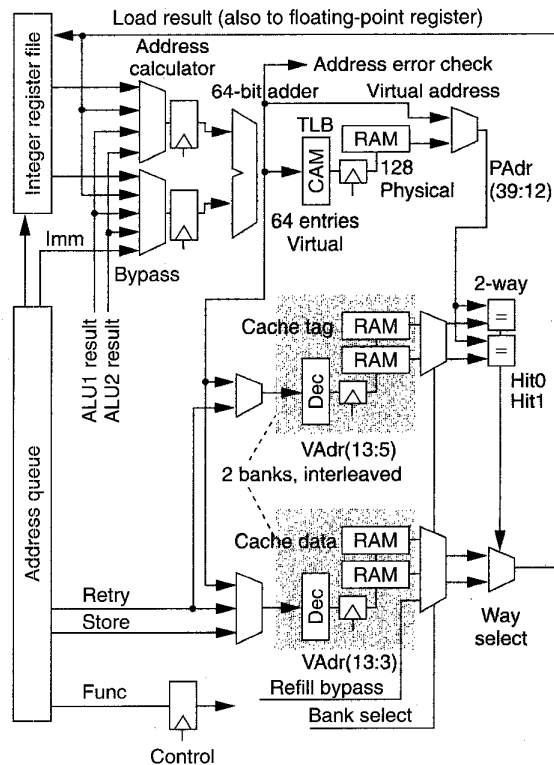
Load result (also to floating-point register)

Integer register file

Address calculator

Address error check

64-bit adder

Virtual address

TLB

RAM

CAM

128 Physical

PAdr (39:12)

64 entries Virtual

Imm

Bypass

ALU1 result

ALU2 result

2-way

Cache tag

RAM

RAM

=

=

Hit0

Hit1

Dec

VAdr(13:5)

2 banks, interleaved

Address queue

Cache data

RAM

RAM

Retry

Store

Dec

Way select

VAdr(13:3)

Func

Refill bypass

Bank select

Control